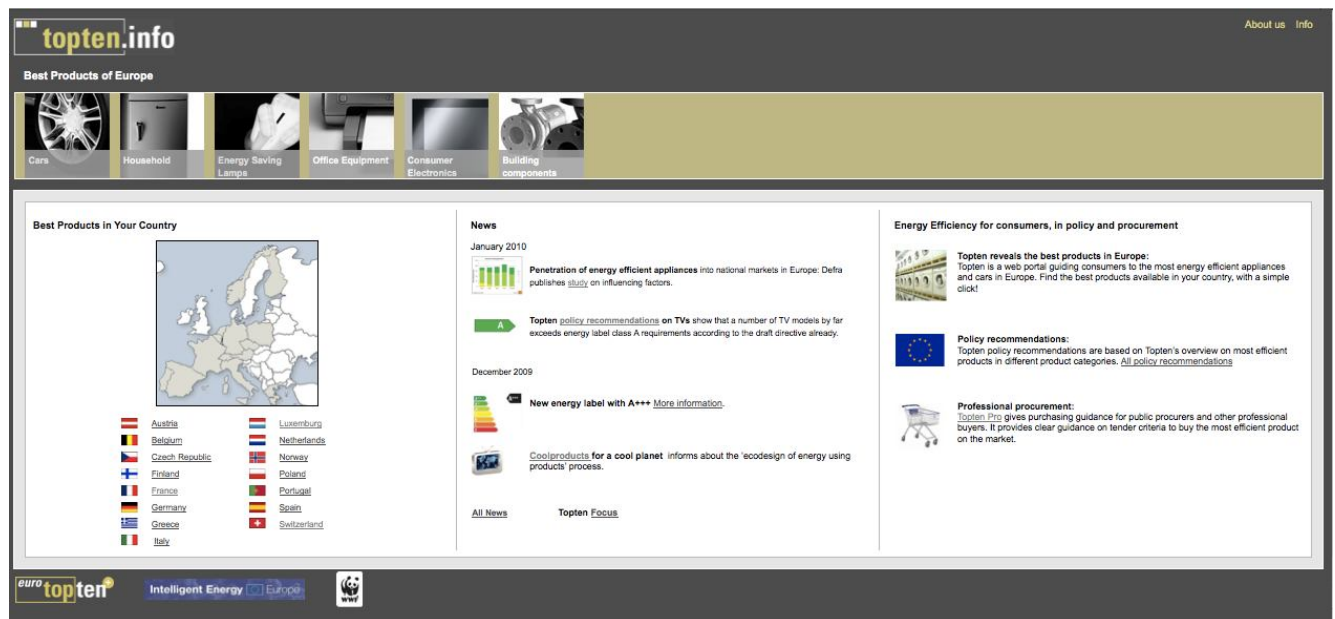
topten.info

About us Info

Best Products of Europe

Cars
Household
Energy Saving Lamps
Office Equipment
Consumer Electronics
Building components

Best Products in Your Country

Austria
Belgium
Czech Republic
Finland
France
Germany
Greece
Italy
Luxemburg
Netherlands
Norway
Poland
Portugal
Spain
Switzerland

News

January 2010

**Penetration of energy efficient appliances** into national markets in Europe: Defra publishes study on influencing factors.

A

**Topten** policy recommendations **on TVs** show that a number of TV models by far exceeds energy label class A requirements according to the draft directive already.

December 2009

**New energy label with A+++** More information.

Coolproducts **for a cool planet** informs about the 'ecodesign of energy using products' process.

All News

Topten Focus

Energy Efficiency for consumers, in policy and procurement

**Topten reveals the best products in Europe:**
Topten is a web portal guiding consumers to the most energy efficient appliances and cars in Europe. Find the best products available in your country, with a simple click!

**Policy recommendations:**
Topten policy recommendations are based on Topten's overview on most efficient products in different product categories. All policy recommendations

**Professional procurement:**
Topten Pro gives purchasing guidance for public procurers and other professional buyers. It provides clear guidance on tender criteria to buy the most efficient product on the market.

euro topten

Intelligent Energy Europe

WWF